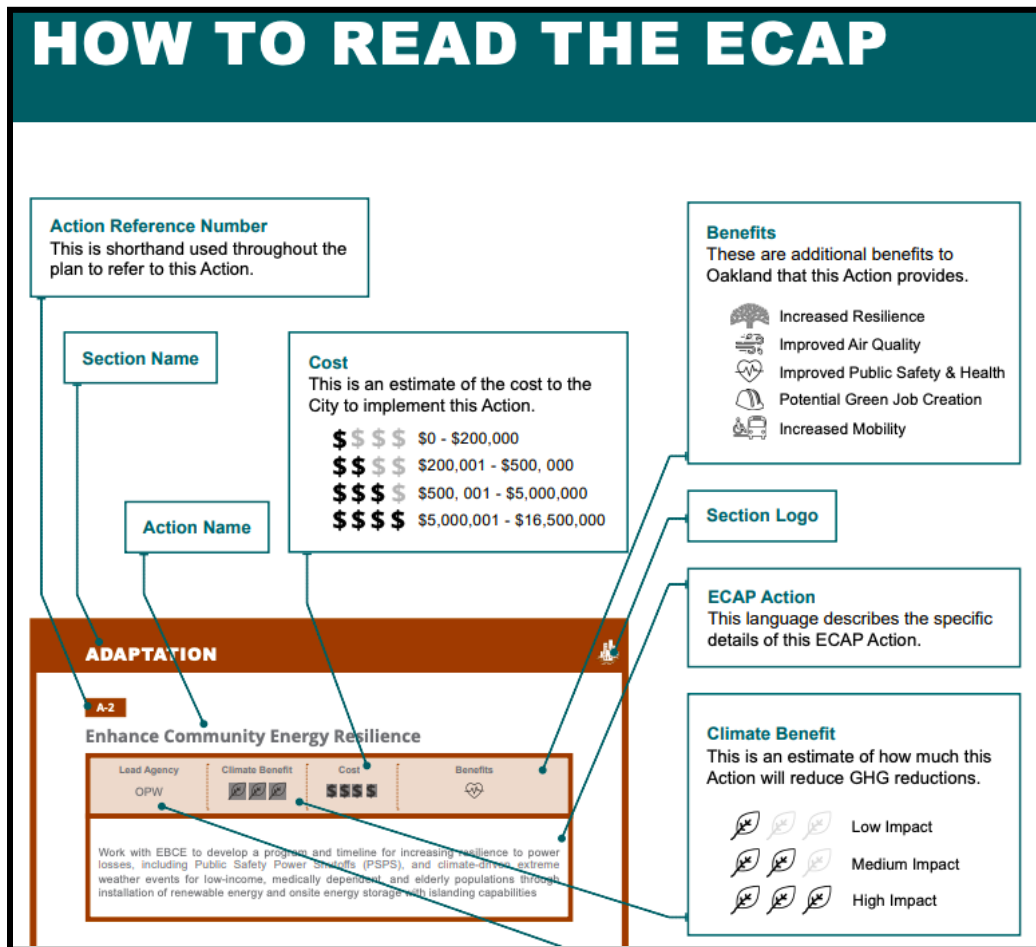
HOW TO READ THE ECAP

Action Reference Number
This is shorthand used throughout the plan to refer to this Action.

Section Name

Action Name

Cost
This is an estimate of the cost to the City to implement this Action.
$$$$ $0 - $200,000
$$$$ $200,001 - $500, 000
$$$$ $500, 001 - $5,000,000
$$$$ $5,000,001 - $16,500,000

Benefits
These are additional benefits to Oakland that this Action provides.
Increased Resilience
Improved Air Quality
Improved Public Safety & Health
Potential Green Job Creation
Increased Mobility

Section Logo

ECAP Action
This language describes the specific details of this ECAP Action.

Climate Benefit
This is an estimate of how much this Action will reduce GHG reductions.
Low Impact
Medium Impact
High Impact

ADAPTATION

A-2

Enhance Community Energy Resilience

| Lead Agency | Climate Benefit | Cost | Benefits |
|---|---|---|---|
| OPW | | $$$$ | |

Work with EBCE to develop a program and timeline for increasing resilience to power losses, including Public Safety Power Shutoffs (PSPS), and climate-driven extreme weather events for low-income, medically dependent, and elderly populations through installation of renewable energy and onsite energy storage with islanding capabilities